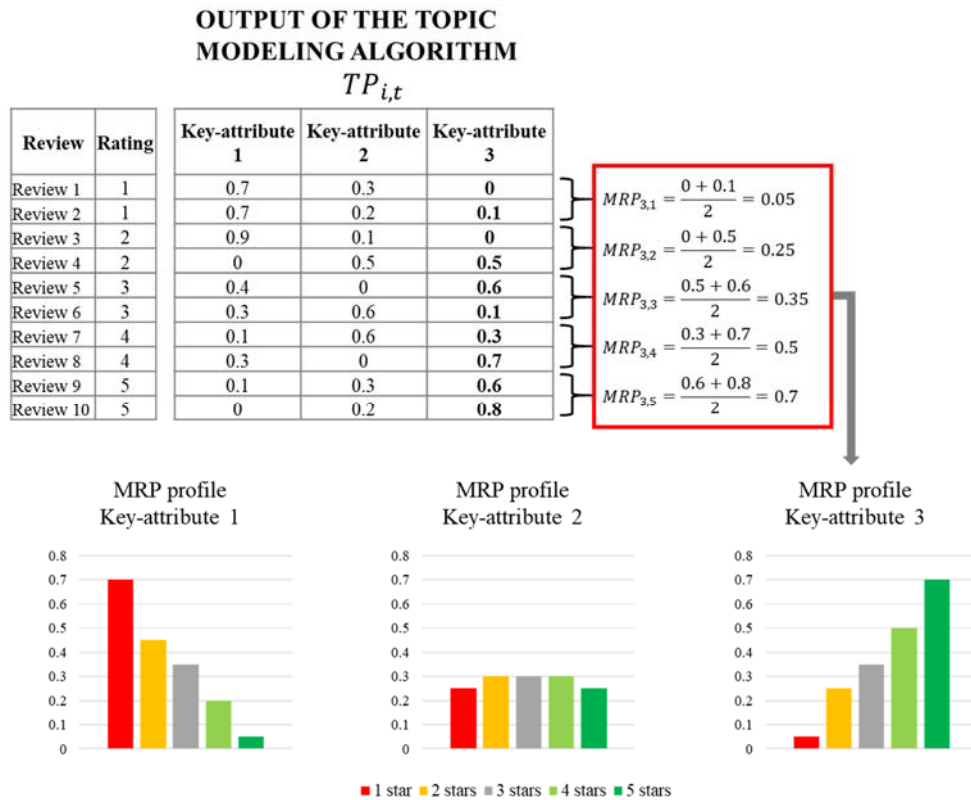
OUTPUT OF THE TOPIC MODELING ALGORITHM

$TP_{i,t}$

| Review | Rating |
|---|---|
| Review 1 | 1 |
| Review 2 | 1 |
| Review 3 | 2 |
| Review 4 | 2 |
| Review 5 | 3 |
| Review 6 | 3 |
| Review 7 | 4 |
| Review 8 | 4 |
| Review 9 | 5 |
| Review 10 | 5 |

| Key-attribute 1 | Key-attribute 2 | Key-attribute 3 |
|---|---|---|
| 0.7 | 0.3 | **0** |
| 0.7 | 0.2 | **0.1** |
| 0.9 | 0.1 | **0** |
| 0 | 0.5 | **0.5** |
| 0.4 | 0 | **0.6** |
| 0.3 | 0.6 | **0.1** |
| 0.1 | 0.6 | **0.3** |
| 0.3 | 0 | **0.7** |
| 0.1 | 0.3 | **0.6** |
| 0 | 0.2 | **0.8** |

$MRP_{3,1} = \frac{0+0.1}{2} = 0.05$

$MRP_{3,2} = \frac{0+0.5}{2} = 0.25$

$MRP_{3,3} = \frac{0.5+0.6}{2} = 0.35$

$MRP_{3,4} = \frac{0.3+0.7}{2} = 0.5$

$MRP_{3,5} = \frac{0.6+0.8}{2} = 0.7$

MRP profile
Key-attribute 1

0.8
0.7
0.6
0.5
0.4
0.3
0.2
0.1
0

MRP profile
Key-attribute 2

0.8
0.7
0.6
0.5
0.4
0.3
0.2
0.1
0

MRP profile
Key-attribute 3

0.8
0.7
0.6
0.5
0.4
0.3
0.2
0.1
0

1 star 2 stars 3 stars 4 stars 5 stars